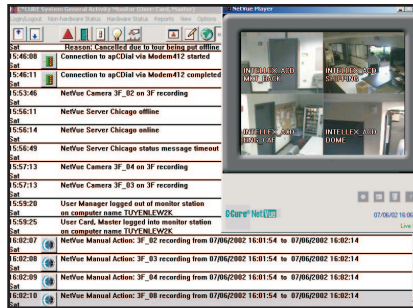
C•CURE System General Activity Monitor (Super Card, Master)
Login/Logout  Non-Hardware Status  Hardware Status  Reports  View  Options

Sat  Reason: Cancelled due to four being put offline
15:46:08 Sat  Connection to apCDial via Modem412 started
15:46:11 Sat  Connection to apCDial via Modem412 completed
15:53:46 Sat  NetVue Camera 3F_02 on 3F recording
15:56:11 Sat  NetVue Server Chicago offline
15:56:14 Sat  NetVue Server Chicago online
15:56:49 Sat  NetVue Server Chicago status message timeout
15:57:13 Sat  NetVue Camera 3F_04 on 3F recording
15:57:13 Sat  NetVue Camera 3F_03 on 3F recording
15:59:20 Sat  User Manager logged out of monitor station on computer name TUYENLEW2K
15:59:25 Sat  User Card, Master logged into monitor station on computer name TUYENLEW2K
16:02:07 Sat  NetVue Manual Action: 3F_02 recording from 07/06/2002 16:01:54 to 07/06/2002 16:02:14
16:02:08 Sat  NetVue Manual Action: 3F_03 recording from 07/06/2002 16:01:54 to 07/06/2002 16:02:14
16:02:09 Sat  NetVue Manual Action: 3F_04 recording from 07/06/2002 16:01:54 to 07/06/2002 16:02:14
16:02:10 Sat  NetVue Manual Action: 3F_08 recording from 07/06/2002 16:01:54 to 07/06/2002 16:02:14

NetVue Player
INTELLEX ACD MAIL BACK
INTELLEX ACD SHIPPING
INTELLEX ACD BIND LMF
INTELLEX ACD DOME
C•Cure NetVue
07/06/02 16:0
Live